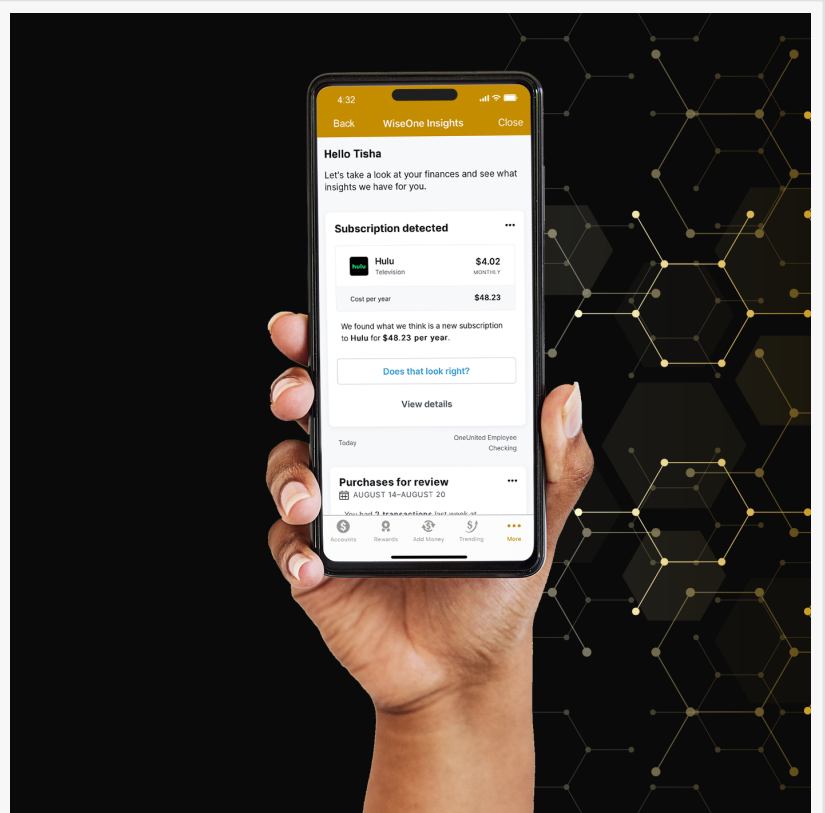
4:32

Back WiseOne Insights Close

Hello Tisha

Let's take a look at your finances and see what insights we have for you.

Subscription detected

hulu

Hulu
Television

$4.02
MONTHLY

Cost per year $48.23

We found what we think is a new subscription to **Hulu** for **$48.23 per year**.

Does that look right?

View details

Today

OneUnited Employee Checking

Purchases for review

AUGUST 14–AUGUST 20

You had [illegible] transactions last week at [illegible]

Accounts Rewards Add Money Trending More